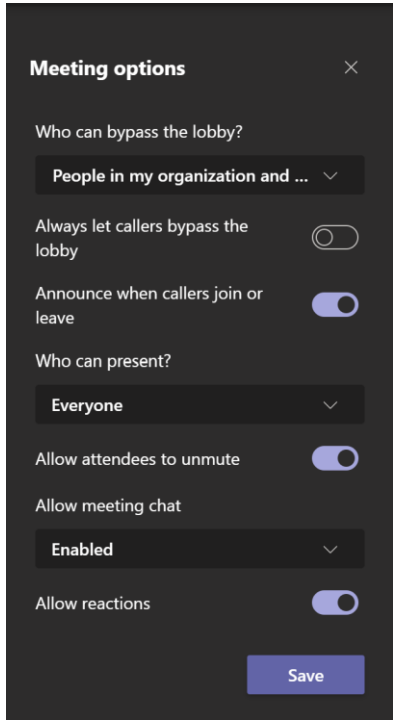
Meeting options

×

Who can bypass the lobby?

People in my organization and ...

Always let callers bypass the lobby

Announce when callers join or leave

Who can present?

Everyone

Allow attendees to unmute

Allow meeting chat

Enabled

Allow reactions

Save